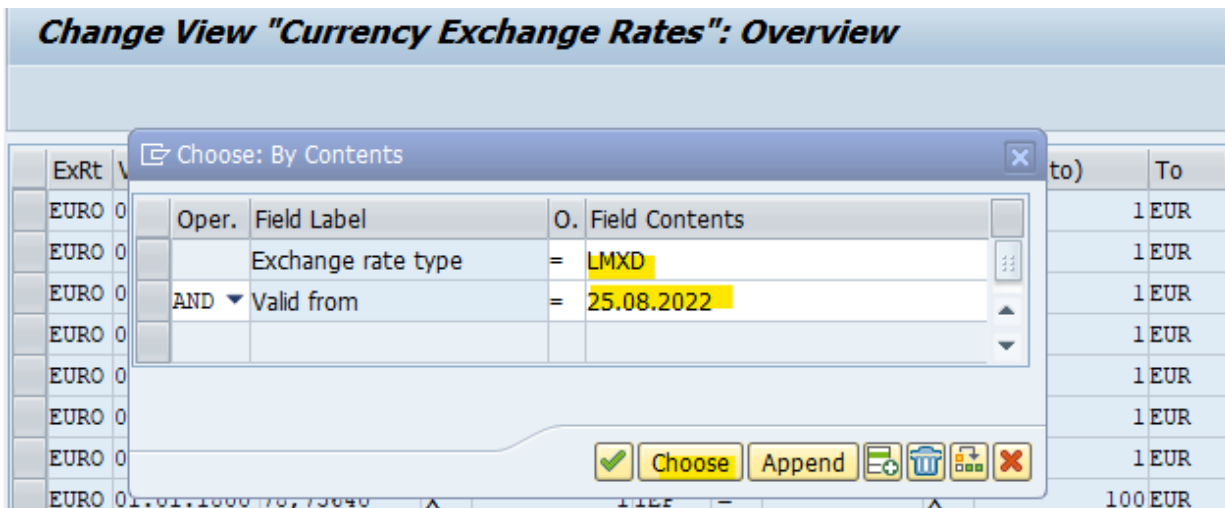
Change View "Currency Exchange Rates": Overview

| ExRt | V | to) | To |
|---|---|---|---|
| EURO | 0 | 1 | EUR |
| EURO | 0 | 1 | EUR |
| EURO | 0 | 1 | EUR |
| EURO | 0 | 1 | EUR |
| EURO | 0 | 1 | EUR |
| EURO | 0 | 1 | EUR |
| EURO | 0 | 1 | EUR |
| EURO | 01.01.1800 78,75640 | 100 | EUR |

Choose: By Contents

| Oper. | Field Label | O. | Field Contents |
|---|---|---|---|
| | Exchange rate type | = | LMXD |
| AND | Valid from | = | 25.08.2022 |
| | | | |

Choose Append